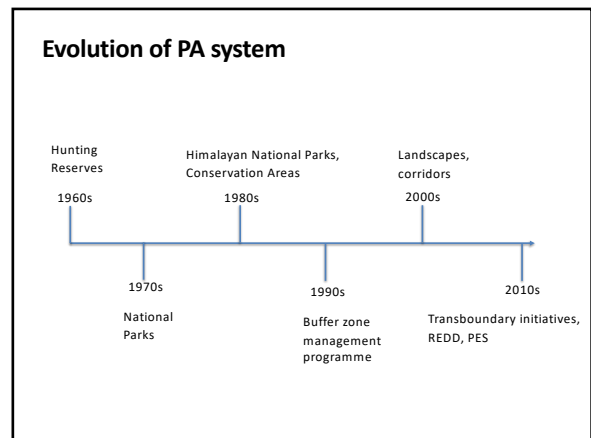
Evolution of PA system

Hunting Reserves
1960s

Himalayan National Parks, Conservation Areas
1980s

Landscapes, corridors
2000s

1970s
National Parks

1990s
Buffer zone management programme

2010s
Transboundary initiatives, REDD, PES